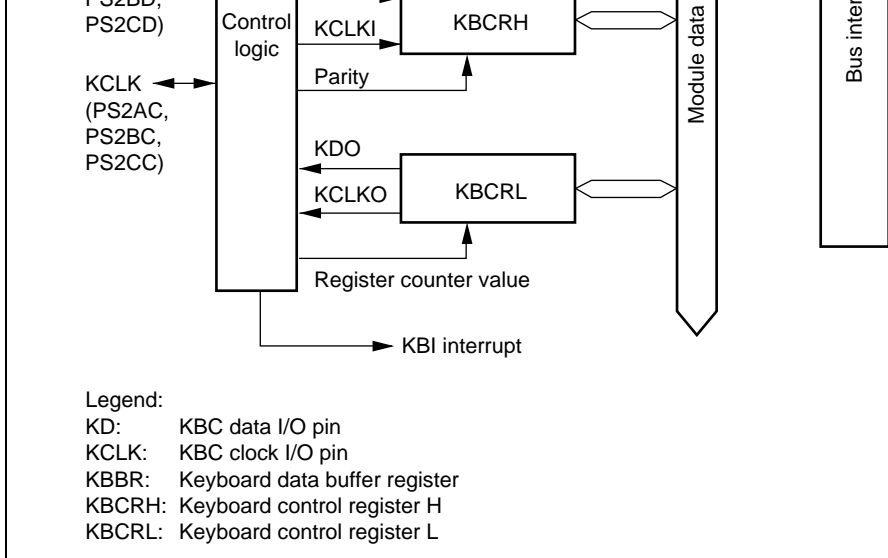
PS2BD,
PS2CD)

Control logic

KCLKI

KBCRH

Module data

Bus inter

KCLK
(PS2AC,
PS2BC,
PS2CC)

Parity

KDO

KCLKO

KBCRL

Register counter value

KBI interrupt

Legend:
KD: KBC data I/O pin
KCLK: KBC clock I/O pin
KBBR: Keyboard data buffer register
KBCRH: Keyboard control register H
KBCRL: Keyboard control register L